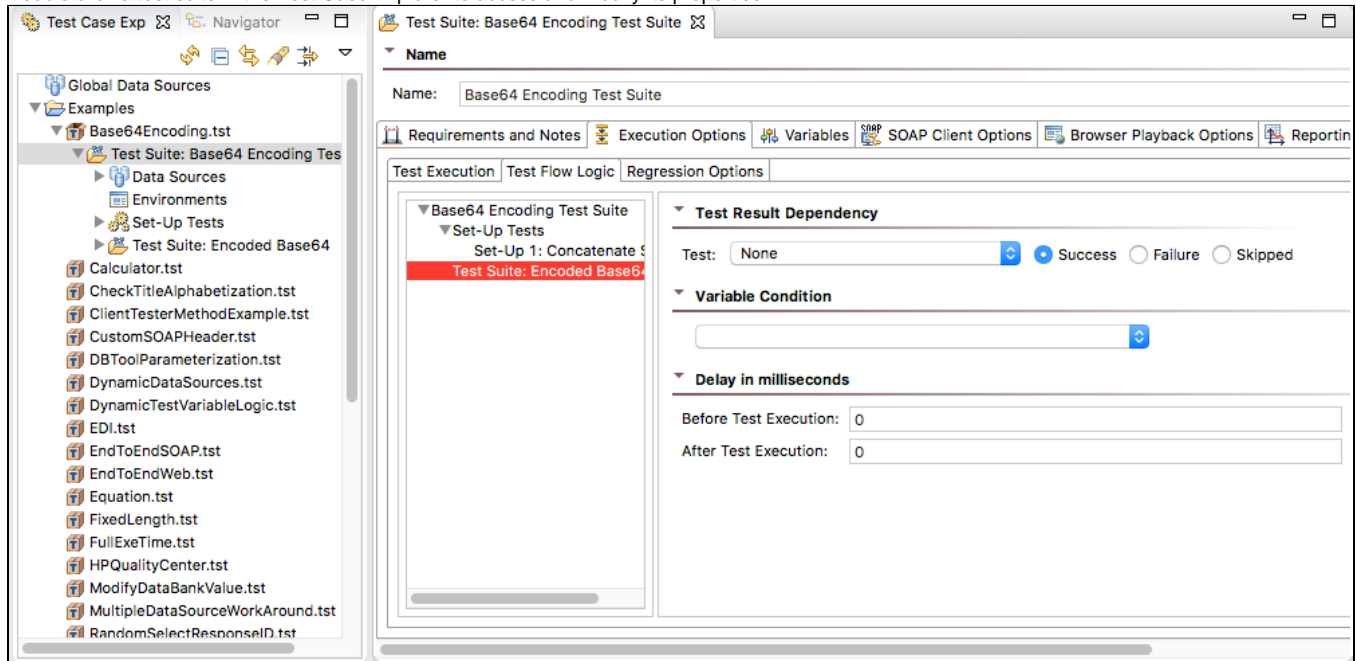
Test Case Exp  Navigator

Global Data Sources
Examples
Base64Encoding.tst
Test Suite: Base64 Encoding Tes
Data Sources
Environments
Set-Up Tests
Test Suite: Encoded Base64
Calculator.tst
CheckTitleAlphabetization.tst
ClientTesterMethodExample.tst
CustomSOAPHeader.tst
DBToolParameterization.tst
DynamicDataSources.tst
DynamicTestVariableLogic.tst
EDI.tst
EndToEndSOAP.tst
EndToEndWeb.tst
Equation.tst
FixedLength.tst
FullExeTime.tst
HPQualityCenter.tst
ModifyDataBankValue.tst
MultipleDataSourceWorkAround.tst
RandomSelectResponseID.tst

Test Suite: Base64 Encoding Test Suite

Name

Name: Base64 Encoding Test Suite

Requirements and Notes | Execution Options | Variables | SOAP Client Options | Browser Playback Options | Reportin

Test Execution | Test Flow Logic | Regression Options

Base64 Encoding Test Suite
Set-Up Tests
Set-Up 1: Concatenate S
Test Suite: Encoded Base64

Test Result Dependency

Test: None  Success  Failure  Skipped

Variable Condition

Delay in milliseconds

Before Test Execution: 0

After Test Execution: 0